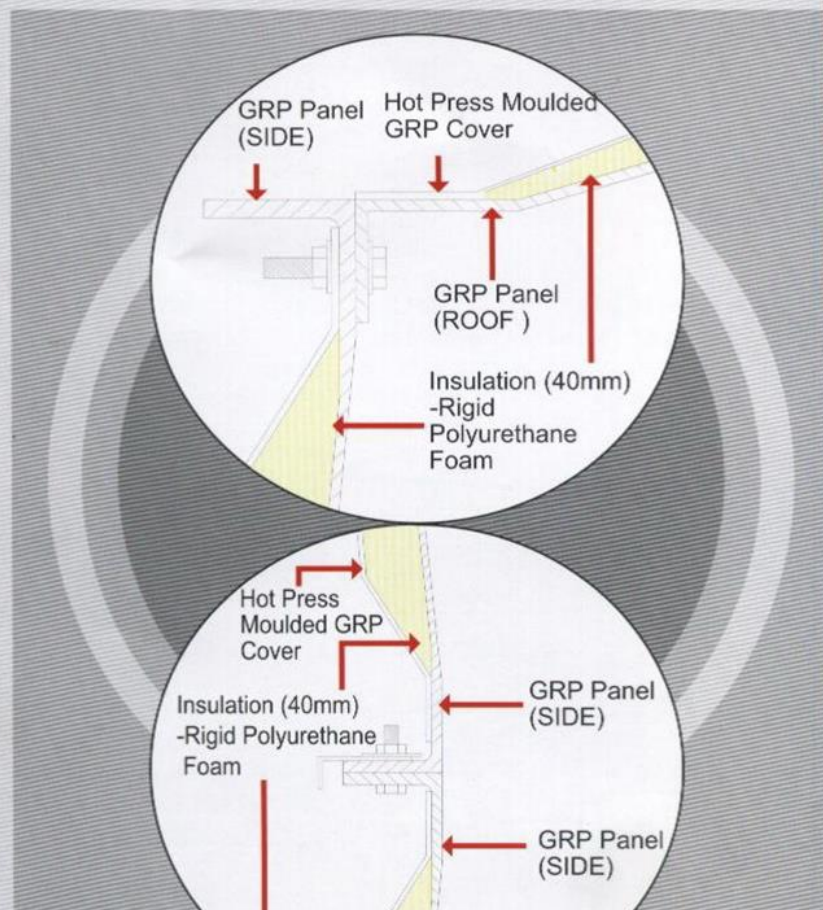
GRP Panel (SIDE)

Hot Press Moulded GRP Cover

GRP Panel (ROOF )

Insulation (40mm) -Rigid Polyurethane Foam

Hot Press Moulded GRP Cover

Insulation (40mm) -Rigid Polyurethane Foam

GRP Panel (SIDE)

GRP Panel (SIDE)